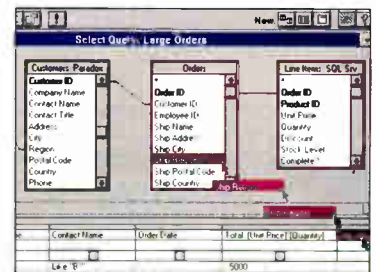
New

Select Query: Large Orders

Customers: Paradox
Customer ID
Company Name
Contact Name
Contact Title
Address
City
Region
Postal Code
Country
Phone

Orders
*
Order ID
Customer ID
Employee ID
Ship Name
Ship Address
Ship City
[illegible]
Ship Postal Code
Ship Country

Line Items: SQL Srv
*
Order ID
Product ID
Unit Price
Quantity
Discount
Stock Level
Complete ?

Ship Region

| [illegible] | Contact Name | Order Date | Total: [Unit Price]*[Quantity] |
|---|---|---|---|
| | | | |
| | Like "B*" | | 5000 |